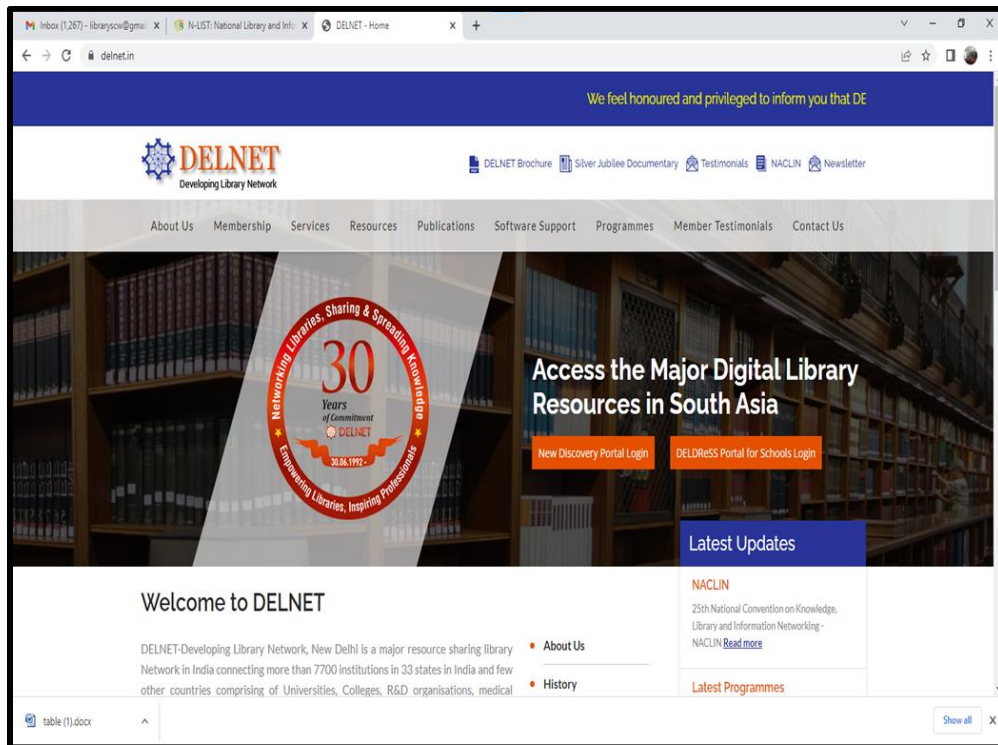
Inbox (1,267) - librayscw@gmai × N-LIST: National Library and Info × DELNET - Home × +

delnet.in

We feel honoured and privileged to inform you that DE

DELNET
Developing Library Network

DELNET Brochure Silver Jubilee Documentary Testimonials NACLIN Newsletter

About Us Membership Services Resources Publications Software Support Programmes Member Testimonials Contact Us

Networking Libraries, Sharing & Spreading Knowledge
30 Years of Commitment
DELNET
30.06.1992 -
Empowering Libraries, Inspiring Professionals

Access the Major Digital Library Resources in South Asia

New Discovery Portal Login

DELDReSS Portal for Schools Login

Latest Updates

NACLIN

25th National Convention on Knowledge, Library and Information Networking - NACLIN Read more

Latest Programmes

Welcome to DELNET

DELNET-Developing Library Network, New Delhi is a major resource sharing library Network in India connecting more than 7700 institutions in 33 states in India and few other countries comprising of Universities, Colleges, R&D organisations, medical

About Us

History

table (1).docx

Show all